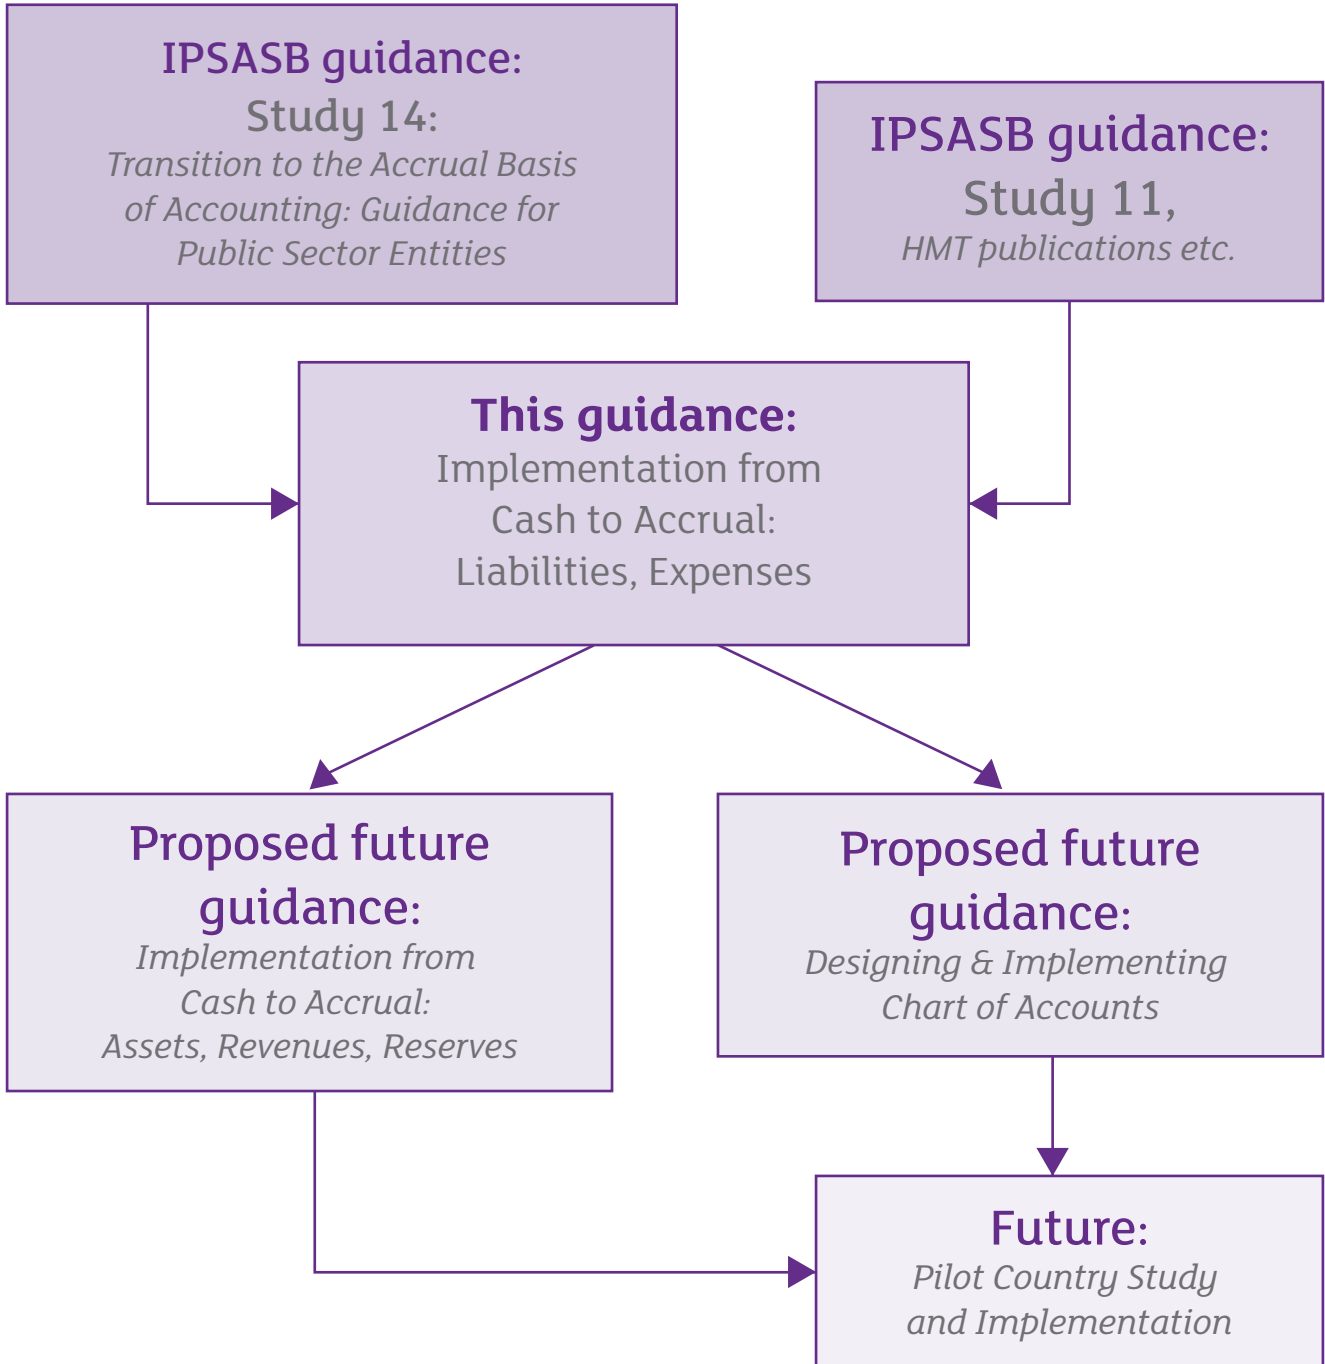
IPSASB guidance:
Study 14:
Transition to the Accrual Basis of Accounting: Guidance for Public Sector Entities

IPSASB guidance:
Study 11,
HMT publications etc.

This guidance:
Implementation from Cash to Accrual: Liabilities, Expenses

Proposed future guidance:
Implementation from Cash to Accrual: Assets, Revenues, Reserves

Proposed future guidance:
Designing & Implementing Chart of Accounts

Future:
Pilot Country Study and Implementation